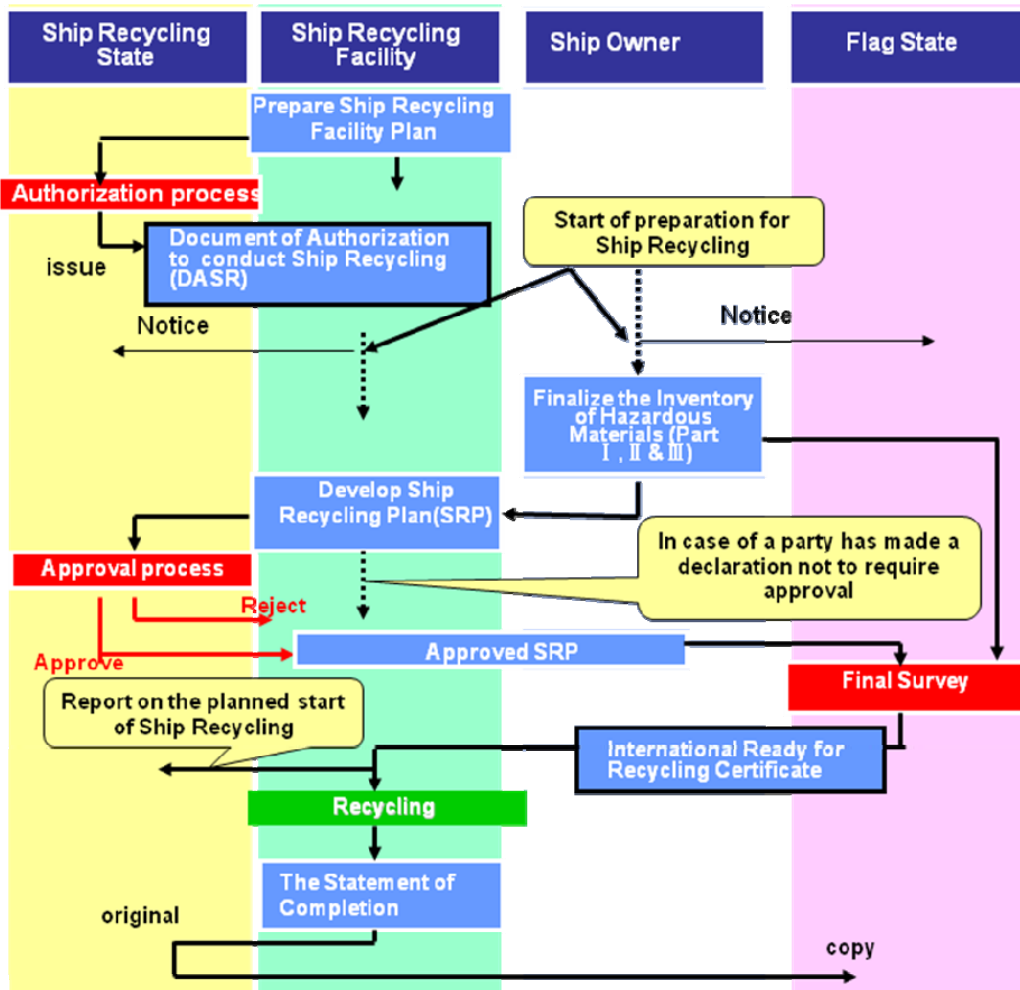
Ship Recycling State

Ship Recycling Facility

Ship Owner

Flag State

Prepare Ship Recycling Facility Plan

Authorization process

Document of Authorization to conduct Ship Recycling (DASR)

Start of preparation for Ship Recycling

issue

Notice

Notice

Finalize the Inventory of Hazardous Materials (Part Ⅰ, Ⅱ & Ⅲ)

Develop Ship Recycling Plan(SRP)

In case of a party has made a declaration not to require approval

Approval process

Reject

Approve

Approved SRP

Final Survey

Report on the planned start of Ship Recycling

International Ready for Recycling Certificate

Recycling

The Statement of Completion

original

copy